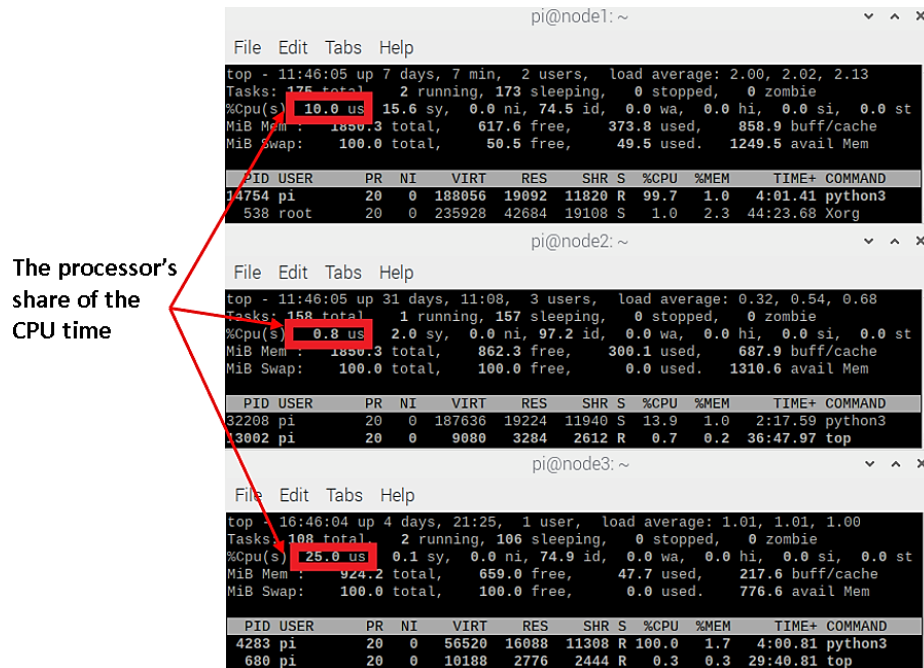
pi@node1: ~

File Edit Tabs Help

top - 11:46:05 up 7 days, 7 min, 2 users, load average: 2.00, 2.02, 2.13
Tasks: 175 total, 2 running, 173 sleeping, 0 stopped, 0 zombie
%Cpu(s): 10.0 us, 15.6 sy, 0.0 ni, 74.5 id, 0.0 wa, 0.0 hi, 0.0 si, 0.0 st
MiB Mem : 1850.3 total, 617.6 free, 373.8 used, 858.9 buff/cache
MiB Swap: 100.0 total, 50.5 free, 49.5 used. 1249.5 avail Mem

| PID | USER | PR | NI | VIRT | RES | SHR | S | %CPU | %MEM | TIME+ | COMMAND |
|---|---|---|---|---|---|---|---|---|---|---|---|
| 14754 | pi | 20 | 0 | 188056 | 19092 | 11820 | R | 99.7 | 1.0 | 4:01.41 | python3 |
| 538 | root | 20 | 0 | 235928 | 42684 | 19108 | S | 1.0 | 2.3 | 44:23.68 | Xorg |

The processor's share of the CPU time

pi@node2: ~

File Edit Tabs Help

top - 11:46:05 up 31 days, 11:08, 3 users, load average: 0.32, 0.54, 0.68
Tasks: 158 total, 1 running, 157 sleeping, 0 stopped, 0 zombie
%Cpu(s): 0.8 us, 2.0 sy, 0.0 ni, 97.2 id, 0.0 wa, 0.0 hi, 0.0 si, 0.0 st
MiB Mem : 1850.3 total, 862.3 free, 300.1 used, 687.9 buff/cache
MiB Swap: 100.0 total, 100.0 free, 0.0 used. 1310.6 avail Mem

| PID | USER | PR | NI | VIRT | RES | SHR | S | %CPU | %MEM | TIME+ | COMMAND |
|---|---|---|---|---|---|---|---|---|---|---|---|
| 32208 | pi | 20 | 0 | 187636 | 19224 | 11940 | S | 13.9 | 1.0 | 2:17.59 | python3 |
| 13002 | pi | 20 | 0 | 9080 | 3284 | 2612 | R | 0.7 | 0.2 | 36:47.97 | top |

pi@node3: ~

File Edit Tabs Help

top - 16:46:04 up 4 days, 21:25, 1 user, load average: 1.01, 1.01, 1.00
Tasks: 108 total, 2 running, 106 sleeping, 0 stopped, 0 zombie
%Cpu(s): 25.0 us, 0.1 sy, 0.0 ni, 74.9 id, 0.0 wa, 0.0 hi, 0.0 si, 0.0 st
MiB Mem : 924.2 total, 659.0 free, 47.7 used, 217.6 buff/cache
MiB Swap: 100.0 total, 100.0 free, 0.0 used. 776.6 avail Mem

| PID | USER | PR | NI | VIRT | RES | SHR | S | %CPU | %MEM | TIME+ | COMMAND |
|---|---|---|---|---|---|---|---|---|---|---|---|
| 4283 | pi | 20 | 0 | 56520 | 16088 | 11308 | R | 100.0 | 1.7 | 4:00.81 | python3 |
| 680 | pi | 20 | 0 | 10188 | 2776 | 2444 | R | 0.3 | 0.3 | 29:40.81 | top |